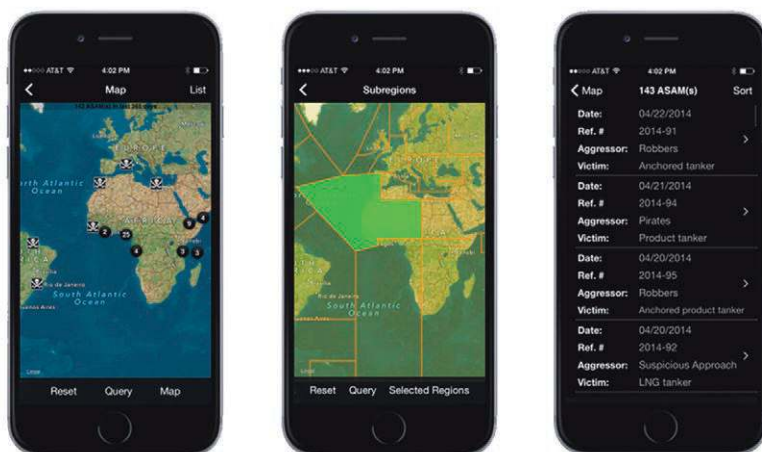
AT&T 4:02 PM

Map List

143 ASAM(s) in last 365 days

EUROPE

North Atlantic Ocean

AFRICA

2 25 6 4 9 3 3

Rio de Janeiro

South Atlantic Ocean

Buenos Aires

Legal

Reset Query Map

AT&T 4:02 PM

Subregions

Rio de Janeiro

South Atlantic Ocean

Reset Query Selected Regions

AT&T 4:02 PM

Map 143 ASAM(s) Sort

Date: 04/22/2014
Ref. # 2014-91
Aggressor: Robbers
Victim: Anchored tanker

Date: 04/21/2014
Ref. # 2014-94
Aggressor: Pirates
Victim: Product tanker

Date: 04/20/2014
Ref. # 2014-95
Aggressor: Robbers
Victim: Anchored product tanker

Date: 04/20/2014
Ref. # 2014-92
Aggressor: Suspicious Approach
Victim: LNG tanker